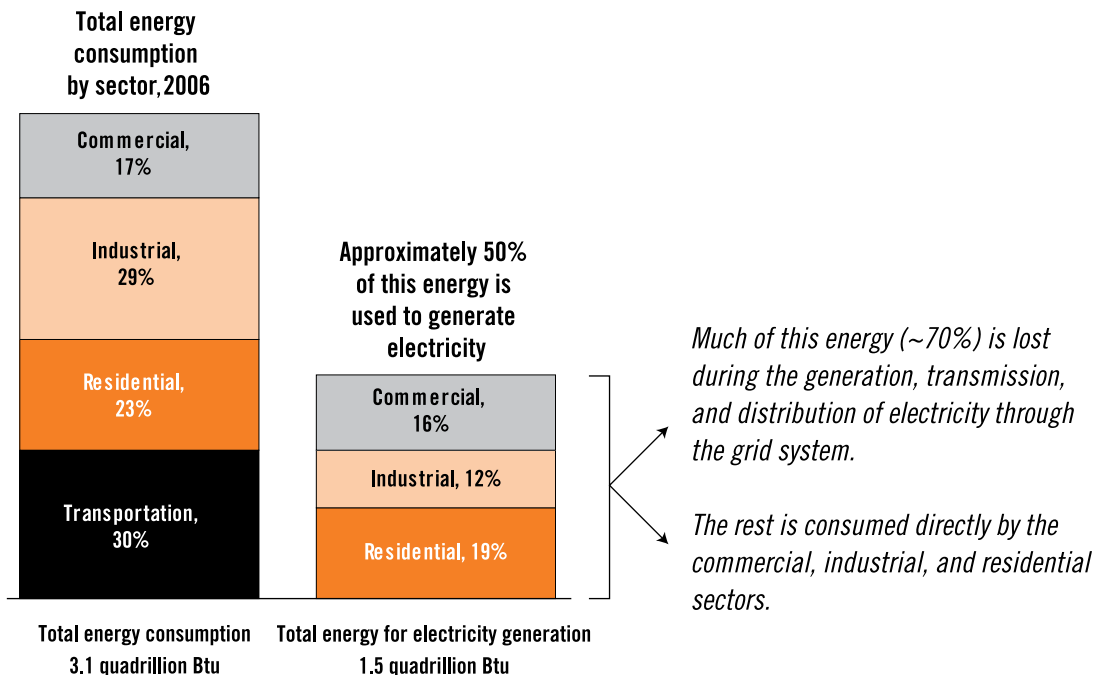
Total energy consumption by sector, 2006

Commercial, 17%

Industrial, 29%

Residential, 23%

Transportation, 30%

Approximately 50% of this energy is used to generate electricity

Commercial, 16%

Industrial, 12%

Residential, 19%

Much of this energy (~70%) is lost during the generation, transmission, and distribution of electricity through the grid system.

The rest is consumed directly by the commercial, industrial, and residential sectors.

Total energy consumption
3.1 quadrillion Btu

Total energy for electricity generation
1.5 quadrillion Btu